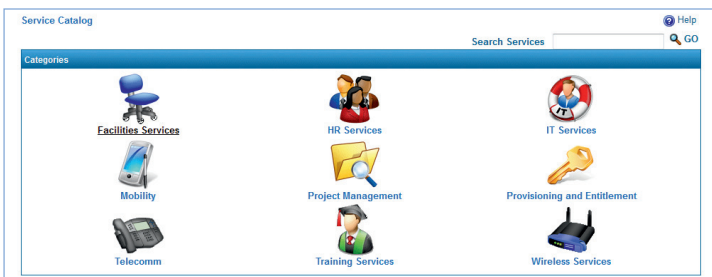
Service Catalog

Help

Search Services

GO

Categories

Facilities Services

HR Services

IT Services

Mobility

Project Management

Provisioning and Entitlement

Telecomm

Training Services

Wireless Services